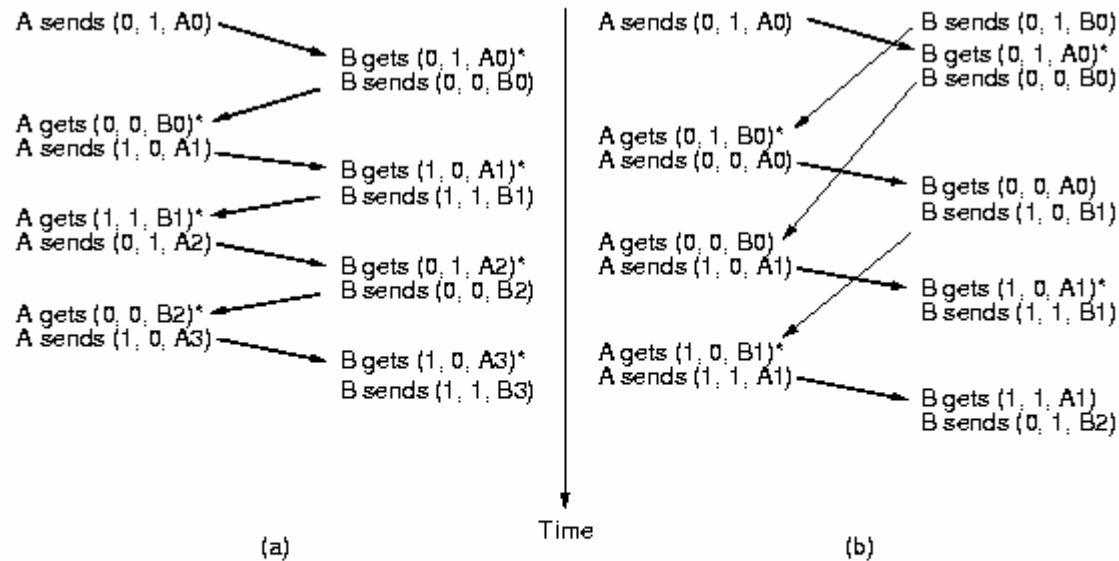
A sends (0, 1, A0)

B gets (0, 1, A0)*
B sends (0, 0, B0)

A gets (0, 0, B0)*
A sends (1, 0, A1)

B gets (1, 0, A1)*
B sends (1, 1, B1)

A gets (1, 1, B1)*
A sends (0, 1, A2)

B gets (0, 1, A2)*
B sends (0, 0, B2)

A gets (0, 0, B2)*
A sends (1, 0, A3)

B gets (1, 0, A3)*
B sends (1, 1, B3)

(a)

Time

A sends (0, 1, A0)

B sends (0, 1, B0)
B gets (0, 1, A0)*
B sends (0, 0, B0)

A gets (0, 1, B0)*
A sends (0, 0, A0)

B gets (0, 0, A0)
B sends (1, 0, B1)

A gets (0, 0, B0)
A sends (1, 0, A1)

B gets (1, 0, A1)*
B sends (1, 1, B1)

A gets (1, 0, B1)*
A sends (1, 1, A1)

B gets (1, 1, A1)
B sends (0, 1, B2)

(b)